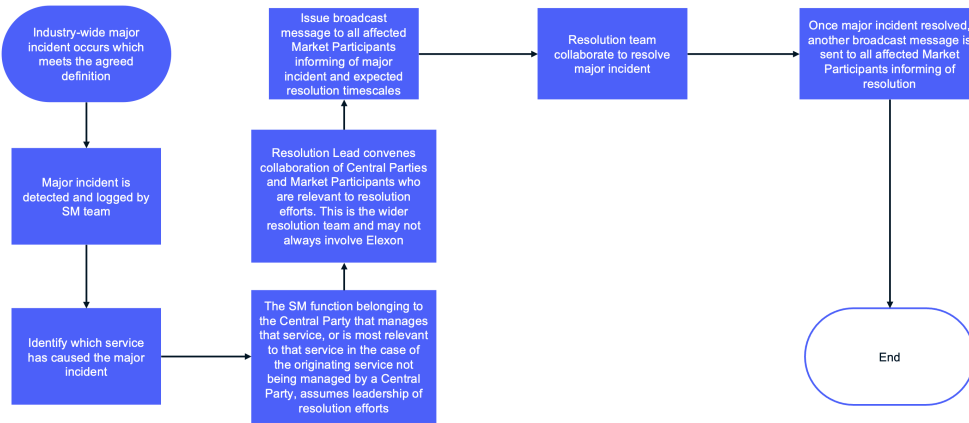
Industry-wide major incident occurs which meets the agreed definition

Major incident is detected and logged by SM team

Identify which service has caused the major incident

The SM function belonging to the Central Party that manages that service, or is most relevant to that service in the case of the originating service not being managed by a Central Party, assumes leadership of resolution efforts

Resolution Lead convenes collaboration of Central Parties and Market Participants who are relevant to resolution efforts. This is the wider resolution team and may not always involve Elexon

Issue broadcast message to all affected Market Participants informing of major incident and expected resolution timescales

Resolution team collaborate to resolve major incident

Once major incident resolved, another broadcast message is sent to all affected Market Participants informing of resolution

End